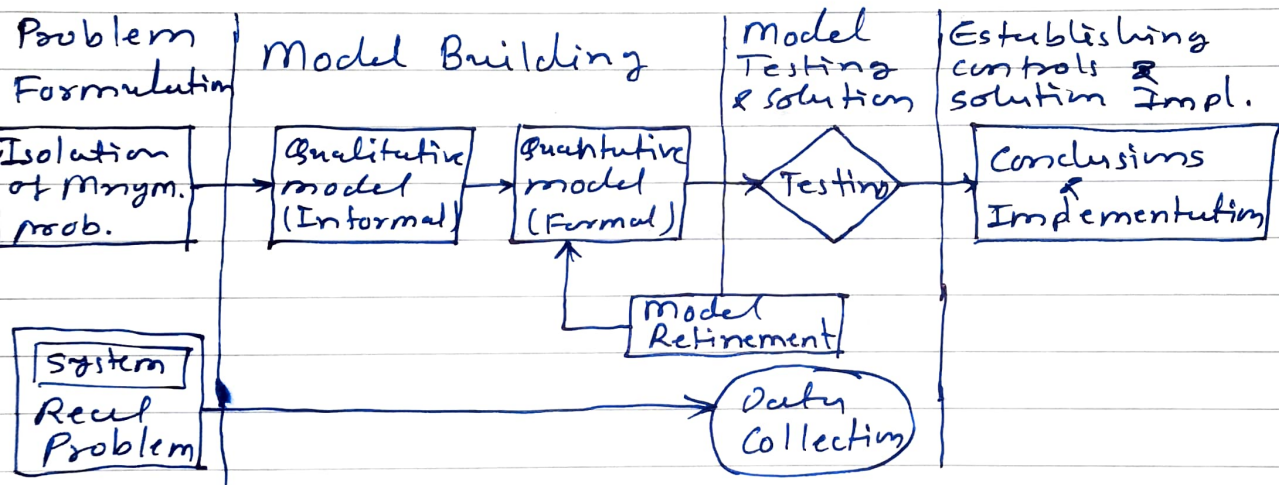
Problem Formulation

Model Building

Model Testing & solution

Establishing controls & solution Impl.

Isolation of Mngm. prob.

Qualitative model (Informal)

Quantitative model (Formal)

Testing

Conclusions & Implementation

Model Refinement

System

Real Problem

Data Collection